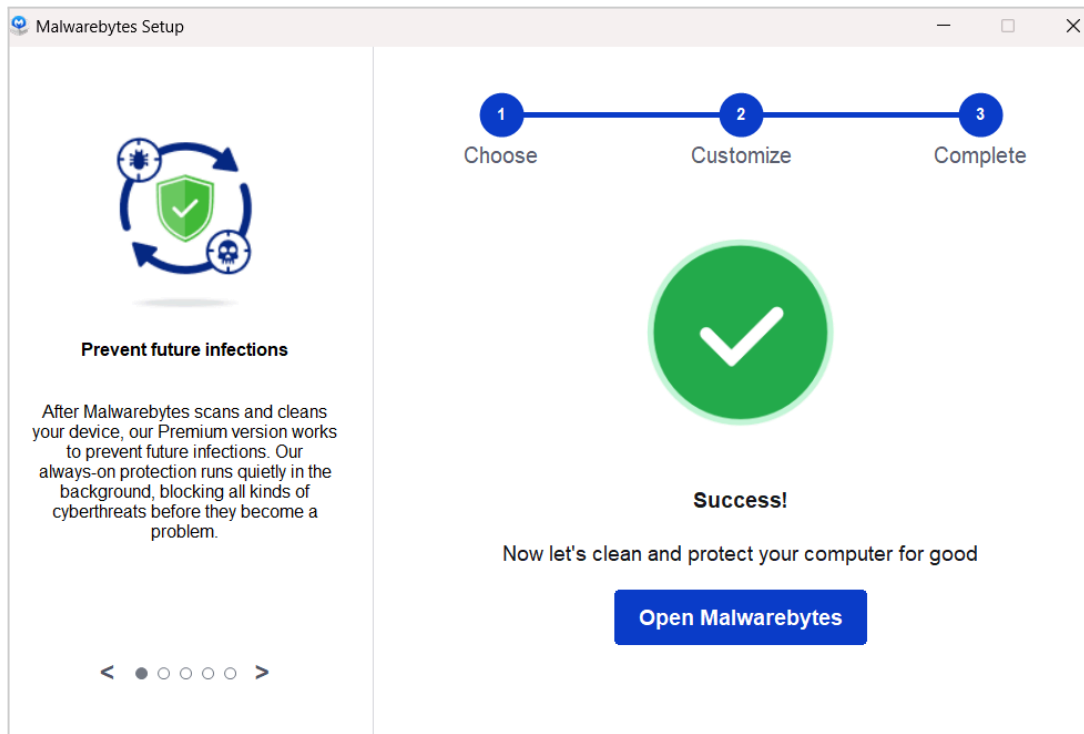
Malwarebytes Setup

Prevent future infections

After Malwarebytes scans and cleans your device, our Premium version works to prevent future infections. Our always-on protection runs quietly in the background, blocking all kinds of cyberthreats before they become a problem.

< >

1 Choose
2 Customize
3 Complete

Success!

Now let's clean and protect your computer for good

Open Malwarebytes